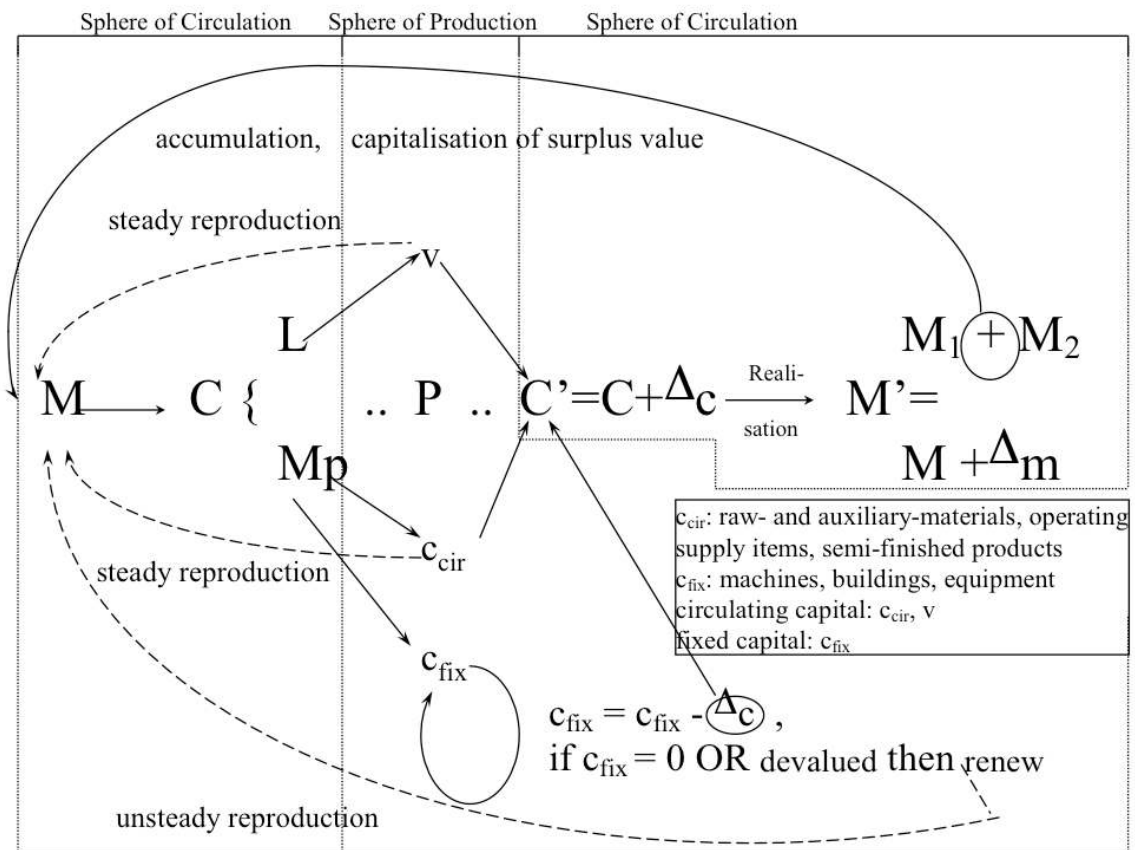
Sphere of Circulation Sphere of Production Sphere of Circulation

accumulation, capitalisation of surplus value

steady reproduction

v

L

$M_1 + M_2$

M C { .. P .. C'=C+$\Delta$c Reali-sation M'= M +$\Delta$m

Mp

$c_{cir}$

steady reproduction

$c_{cir}$: raw- and auxiliary-materials, operating supply items, semi-finished products
$c_{fix}$: machines, buildings, equipment
circulating capital: $c_{cir}$, v
fixed capital: $c_{fix}$

$c_{fix}$

$c_{fix} = c_{fix} - \Delta c$ ,
if $c_{fix} = 0$ OR devalued then renew

unsteady reproduction